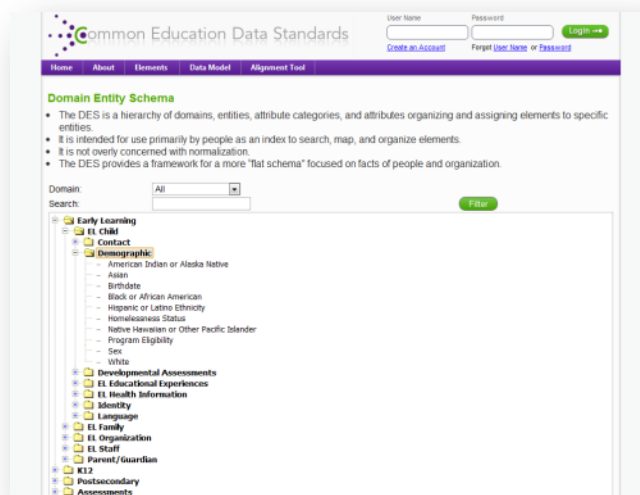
Common Education Data Standards

User Name
Password
Login
Create an Account
Forgot User Name or Password

Home About Elements Data Model Alignment Tool

Domain Entity Schema

- The DES is a hierarchy of domains, entities, attribute categories, and attributes organizing and assigning elements to specific entities.
- It is intended for use primarily by people as an index to search, map, and organize elements.
- It is not overly concerned with normalization.
- The DES provides a framework for a more "flat schema" focused on facts of people and organization.

Domain: All
Search:
Filter

Early Learning
EL Child
Contact
Demographic
American Indian or Alaska Native
Asian
Birthdate
Black or African American
Hispanic or Latino Ethnicity
Homelessness Status
Native Hawaiian or Other Pacific Islander
Program Eligibility
Sex
White
Developmental Assessments
EL Educational Experiences
EL Health Information
Identity
Language
EL Family
EL Organization
EL Staff
Parent/Guardian
K12
Postsecondary
Assessments